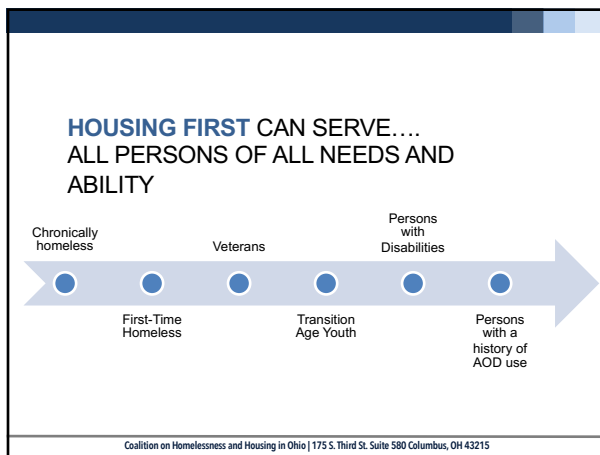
HOUSING FIRST CAN SERVE…. ALL PERSONS OF ALL NEEDS AND ABILITY

Chronically homeless

Veterans

Persons with Disabilities

First-Time Homeless

Transition Age Youth

Persons with a history of AOD use

Coalition on Homelessness and Housing in Ohio | 175 S. Third St. Suite 580 Columbus, OH 43215